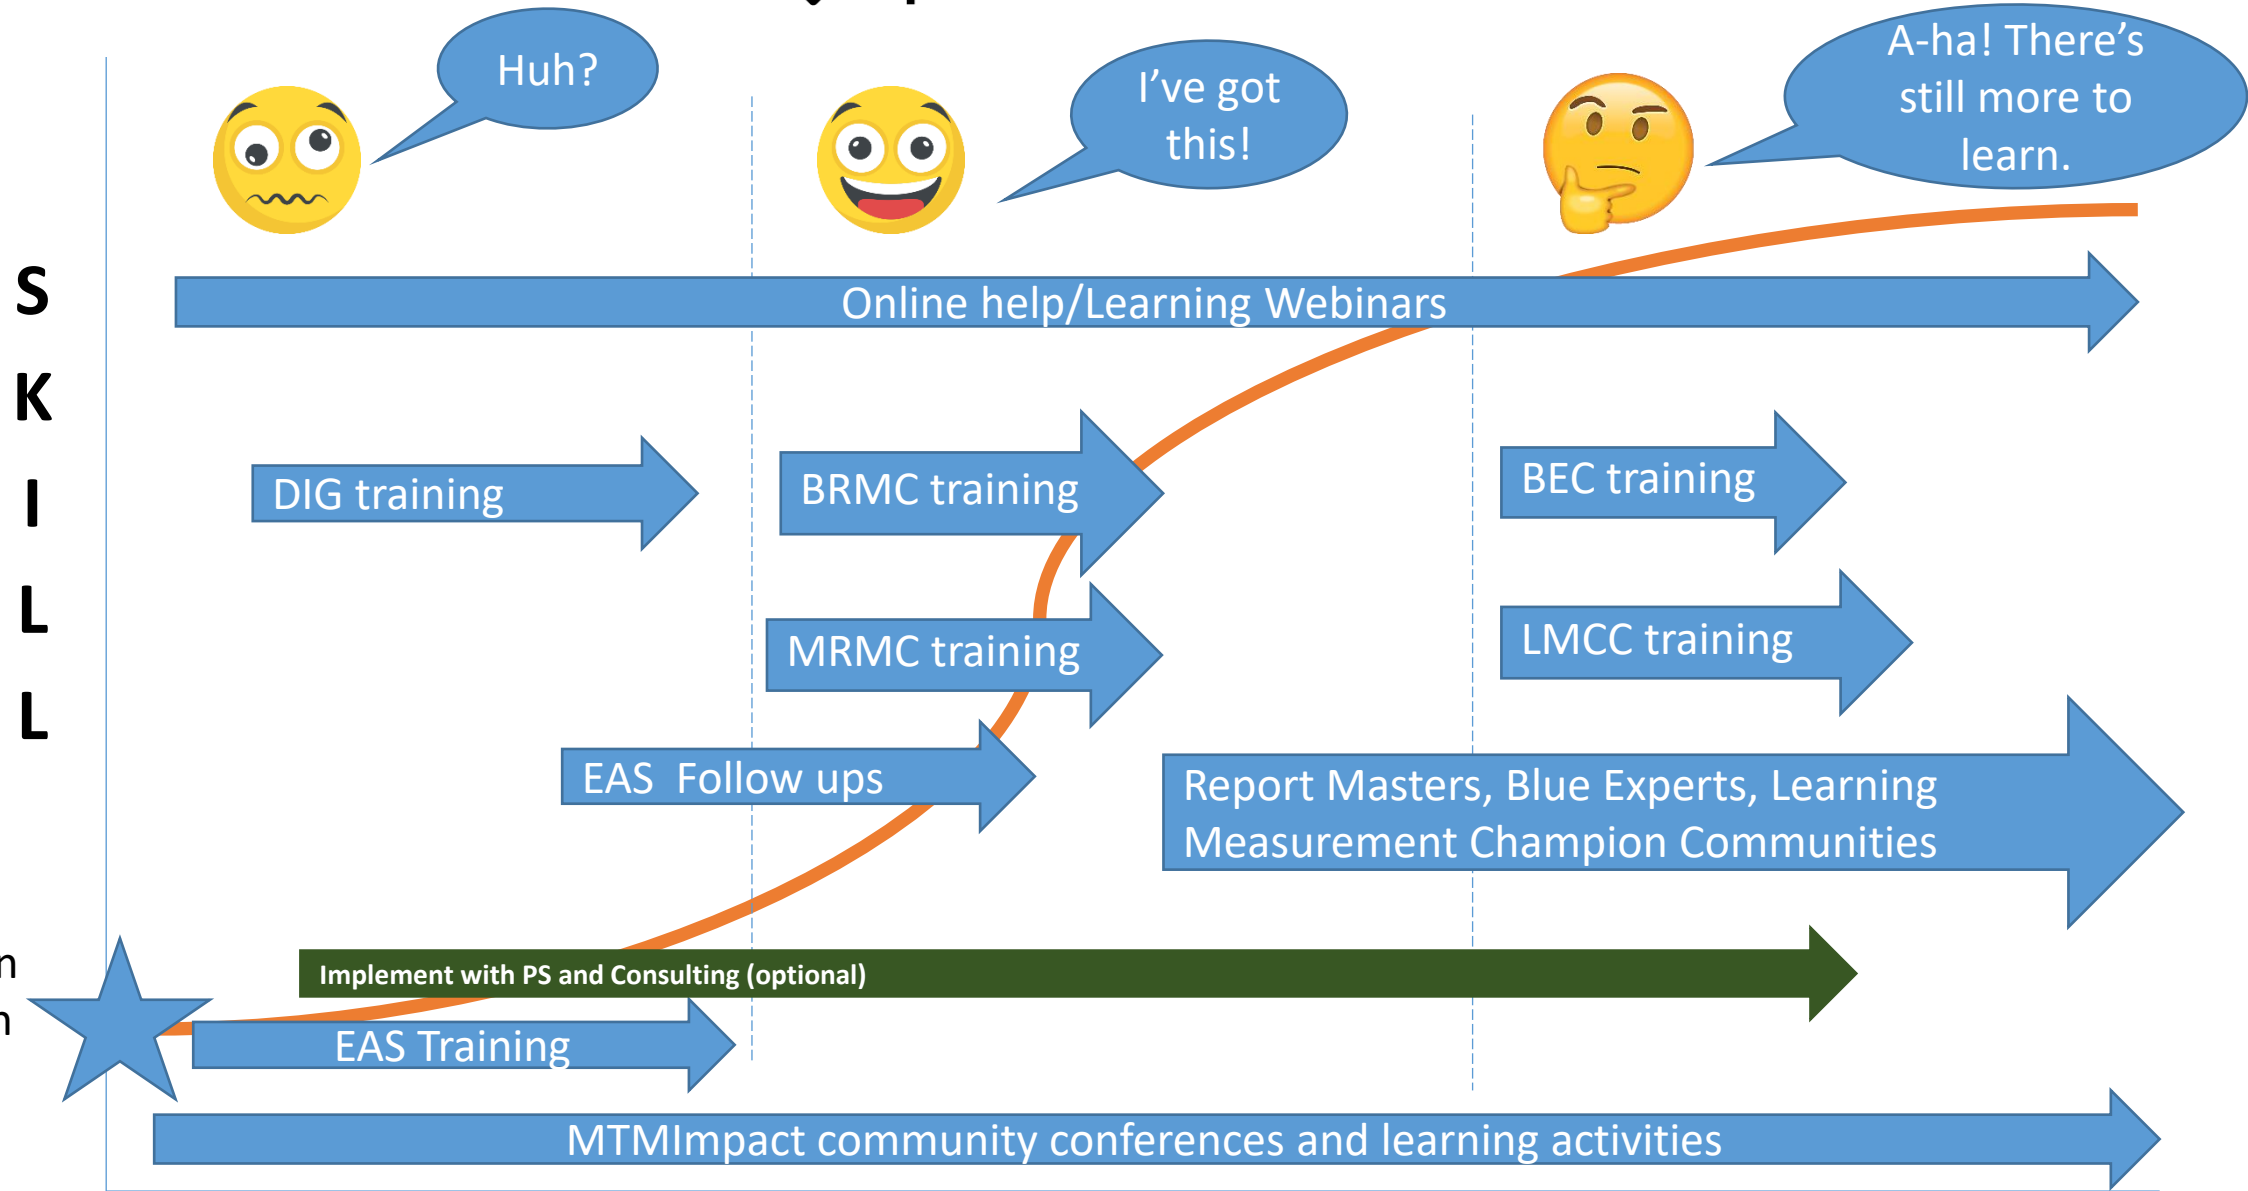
Huh?

I've got this!

A-ha! There's still more to learn.

S
K
I
L
L

Online help/Learning Webinars

DIG training

BRMC training

BEC training

MRMC training

LMCC training

EAS Follow ups

Report Masters, Blue Experts, Learning Measurement Champion Communities

n
n

Implement with PS and Consulting (optional)

EAS Training

MTMImpact community conferences and learning activities